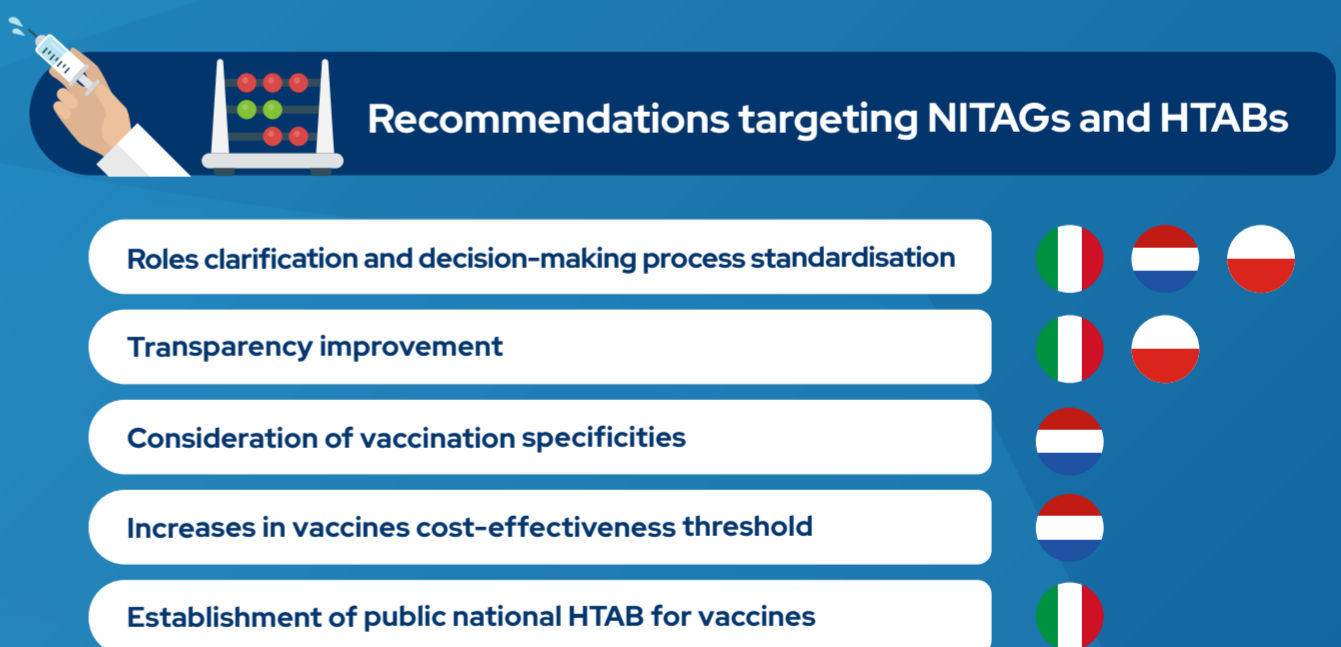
Recommendations targeting NITAGs and HTABs

Roles clarification and decision-making process standardisation

Transparency improvement

Consideration of vaccination specificities

Increases in vaccines cost-effectiveness threshold

Establishment of public national HTAB for vaccines